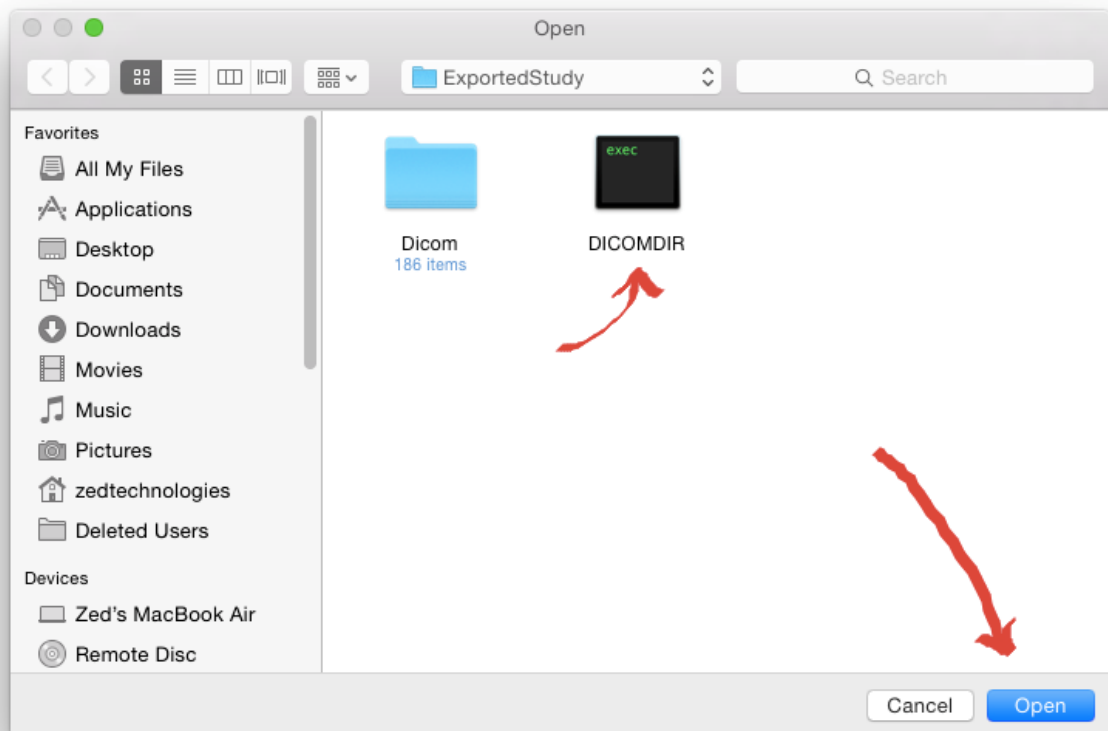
Open

ExportedStudy

Search

Favorites
All My Files
Applications
Desktop
Documents
Downloads
Movies
Music
Pictures
zedtechnologies
Deleted Users

Devices
Zed's MacBook Air
Remote Disc

Dicom
186 items

exec
DICOMDIR

Cancel
Open